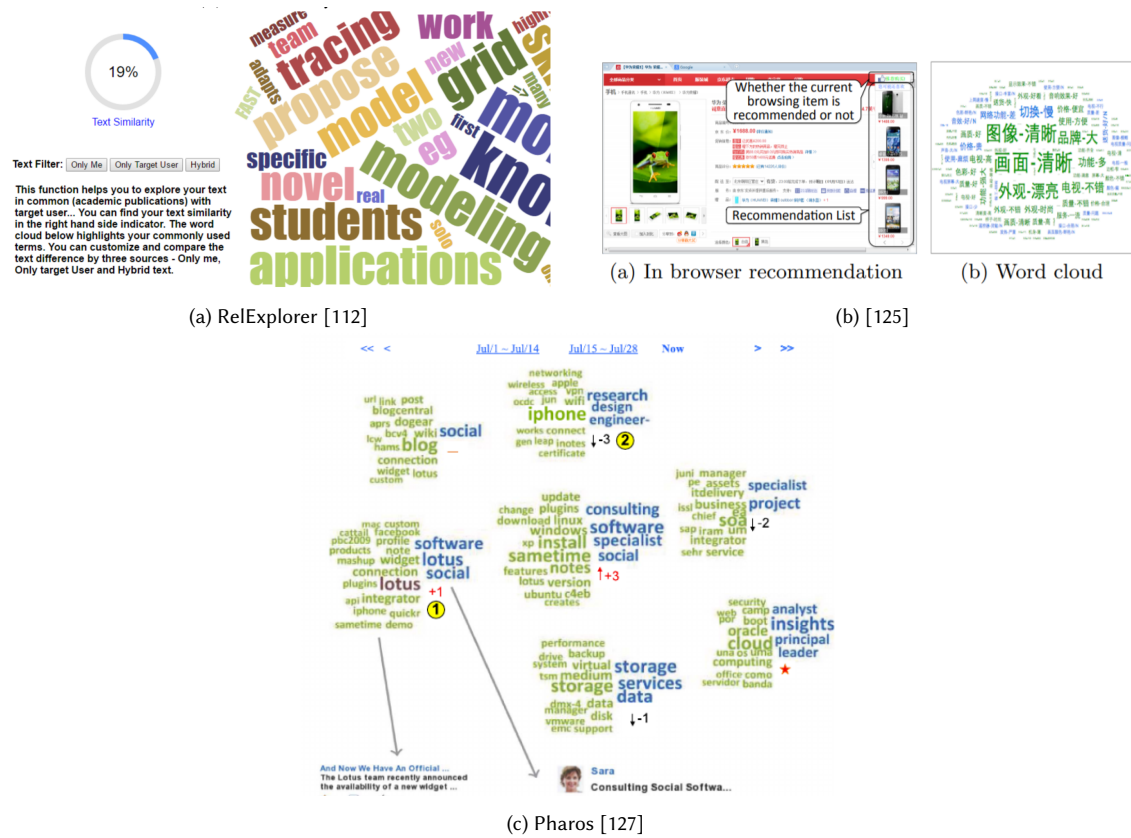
19%
Text Similarity

Text Filter: Only Me | Only Target User | Hybrid

This function helps you to explore your text in common (academic publications) with target user... You can find your text similarity in the right hand side indicator. The word cloud below highlights your commonly used terms. You can customize and compare the text difference by three sources - Only me, Only target User and Hybrid text.

measure team tracing work high propose model grid two new first many eg FAST adapts specific novel real modeling students solo applications

(a) RelExplorer [112]

Whether the current browsing item is recommended or not

Recommendation List

(a) In browser recommendation

图像-清晰 画面-清晰 外观-漂亮 品牌-大 切换-慢 电视-不错

(b) Word cloud

(b) [125]

<< < Jul/1 ~ Jul/14 Jul/15 ~ Jul/28 Now > >>

networking wireless apple access vpn ocdc jun wifi research design engineer iphone works connect gen leap inotes certificate ↓-3 2

url link post blogcentral aprs dogear lcw bcv4 wiki social hams blog connection widget lotus custom

juni manager pe assets itdelivery issi business specialist chief project sap iram um soa ↓-2 integrator sehr service

update change plugins consulting download linux windows software xp install specialist sametime social notes features lotus version ↑+3 ubuntu c4eb creates

mac custom cattail facebook pbc2009 profile products note software mashup widget lotus connection social plugins lotus api integrator +1 iphone quickr 1 sametime demo

security web camp analyst por boot insights oracle drive principal cloud leader una os uma computing office como servidor banda

performance backup drive virtual system tsm medium storage storage services data dmx-4 manager data vmware disk ↓-1 emc support

And Now We Have An Official ...
The Lotus team recently announced the availability of a new widget ...

Sara
Consulting Social Softwa...

(c) Pharos [127]